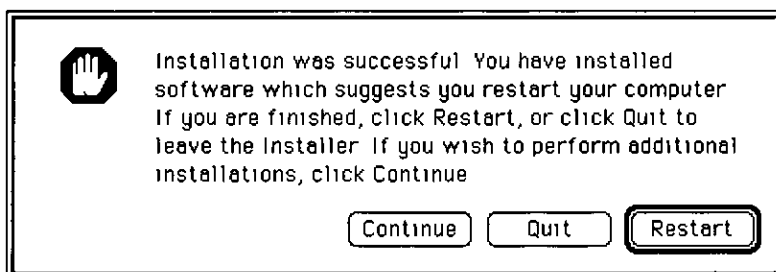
Installation was successful You have installed software which suggests you restart your computer If you are finished, click Restart, or click Quit to leave the Installer If you wish to perform additional installations, click Continue

Continue Quit Restart